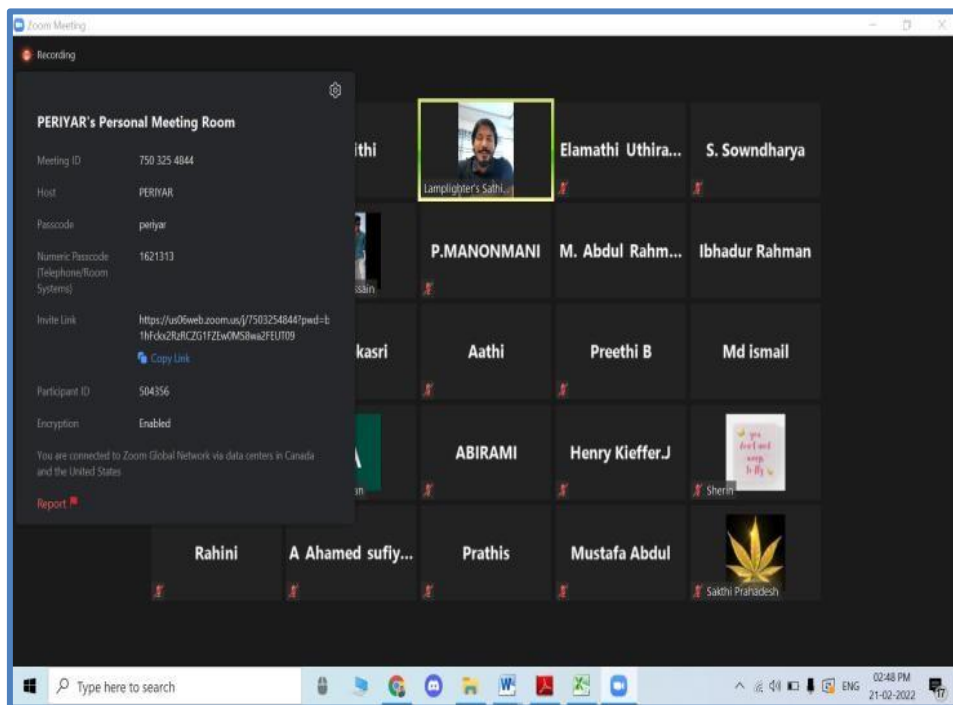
Zoom Meeting

Recording

PERIYAR's Personal Meeting Room

Meeting ID 750 325 4844

Host PERIYAR

Passcode periyar

Numeric Passcode (Telephone/Room Systems) 1621313

Invite Link https://us06web.zoom.us/j/7503254844?pwd=b1hFckx2RzRCZG1FZEw0MS8wa2FEUT09

Copy Link

Participant ID 504356

Encryption Enabled

You are connected to Zoom Global Network via data centers in Canada and the United States

Report

ithi

Lamplighter's Sathi...

Elamathi Uthira...

S. Sowndharya

ssain

P.MANONMANI

M. Abdul Rahm...

Ibhadur Rahman

kasri

Aathi

Preethi B

Md ismail

an

ABIRAMI

Henry Kieffer.J

Sherin

Rahini

A Ahamed sufiy...

Prathis

Mustafa Abdul

Sakthi Prahadesh

Type here to search

ENG

02:48 PM
21-02-2022

17